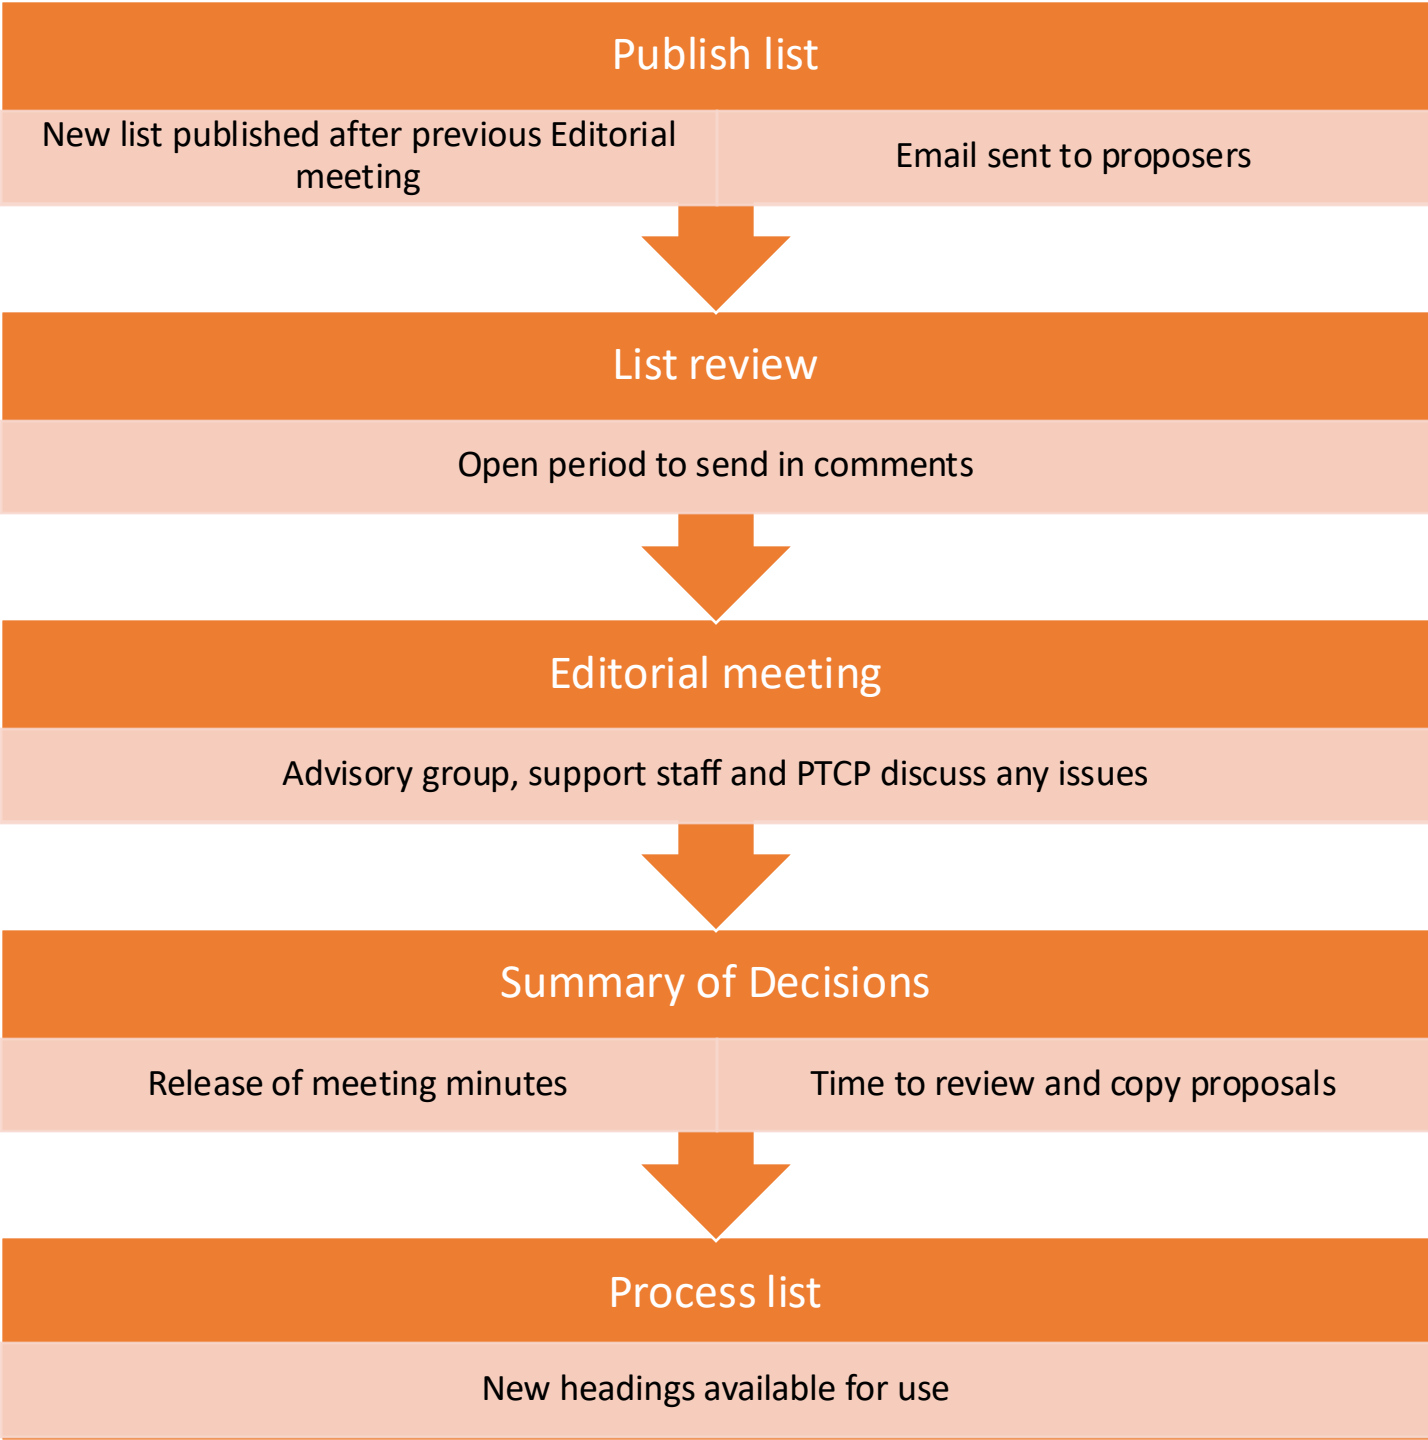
Publish list

New list published after previous Editorial meeting

Email sent to proposers

List review

Open period to send in comments

Editorial meeting

Advisory group, support staff and PTCP discuss any issues

Summary of Decisions

Release of meeting minutes

Time to review and copy proposals

Process list

New headings available for use